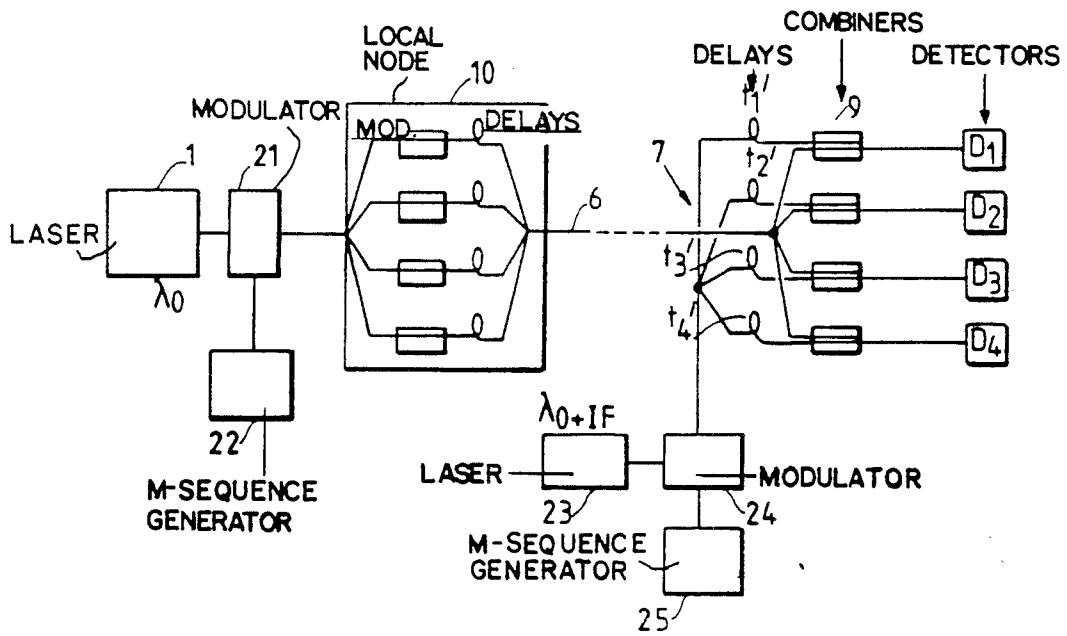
LOCAL NODE
10
COMBINERS
DELAYS
DETECTORS
$t_1'$
9
MODULATOR
MOD.
DELAYS
0
$t_2'$
$D_1$
1
21
7
0
LASER
6
$D_2$
0
$t_3'$
0
$D_3$
$\lambda_0$
0
0
$t_4'$
0
$D_4$
0
22
M-SEQUENCE GENERATOR
$\lambda_{0+IF}$
LASER
MODULATOR
23
24
M-SEQUENCE GENERATOR
25